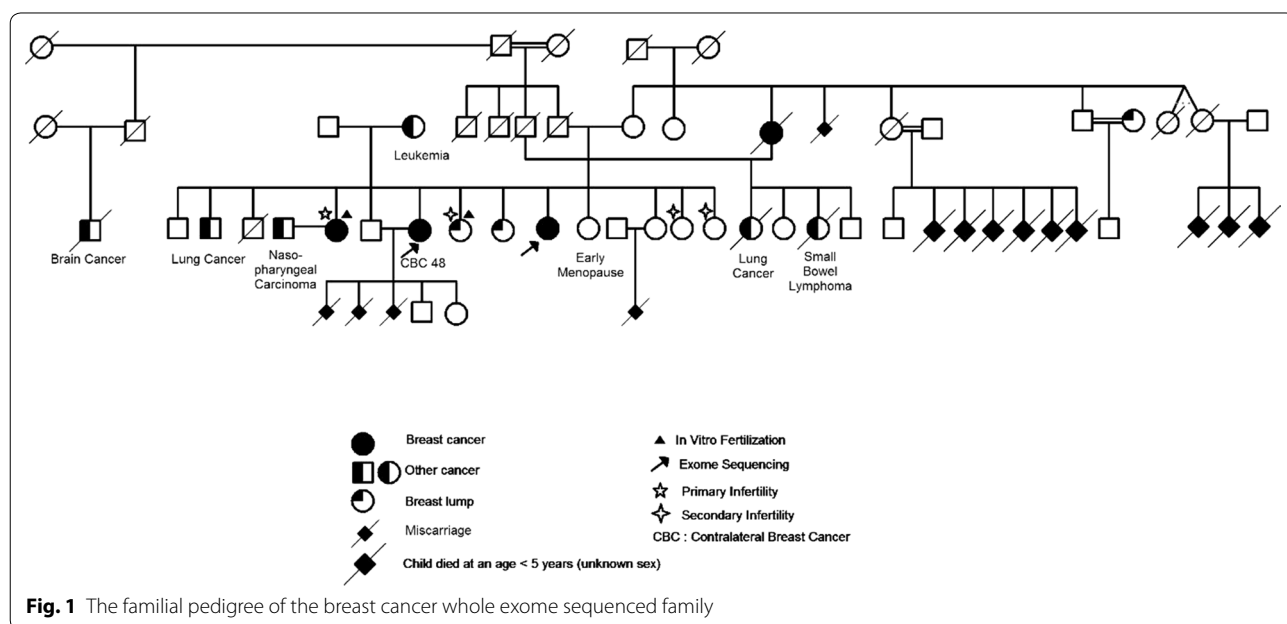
Leukemia

Brain Cancer

Lung Cancer

Naso-pharyngeal Carcinoma

CBC 48

Early Menopause

Lung Cancer

Small Bowel Lymphoma

Breast cancer

Other cancer

Breast lump

Miscarriage

Child died at an age < 5 years (unknown sex)

In Vitro Fertilization

Exome Sequencing

Primary Infertility

Secondary Infertility

CBC : Contralateral Breast Cancer

**Fig. 1** The familial pedigree of the breast cancer whole exome sequenced family